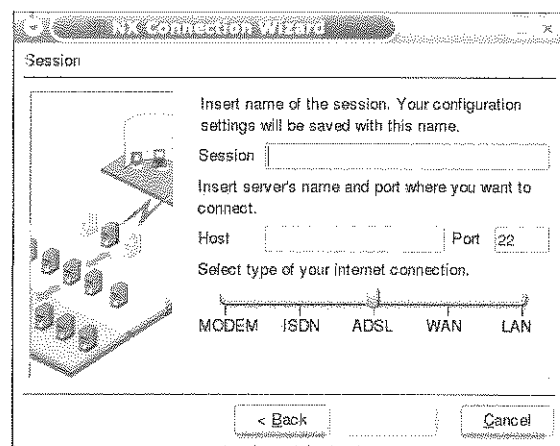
NX Connection Wizard

Session

Insert name of the session. Your configuration settings will be saved with this name.

Session

Insert server's name and port where you want to connect.

Host

Port 22

Select type of your internet connection.

MODEM ISDN ADSL WAN LAN

< Back

Cancel